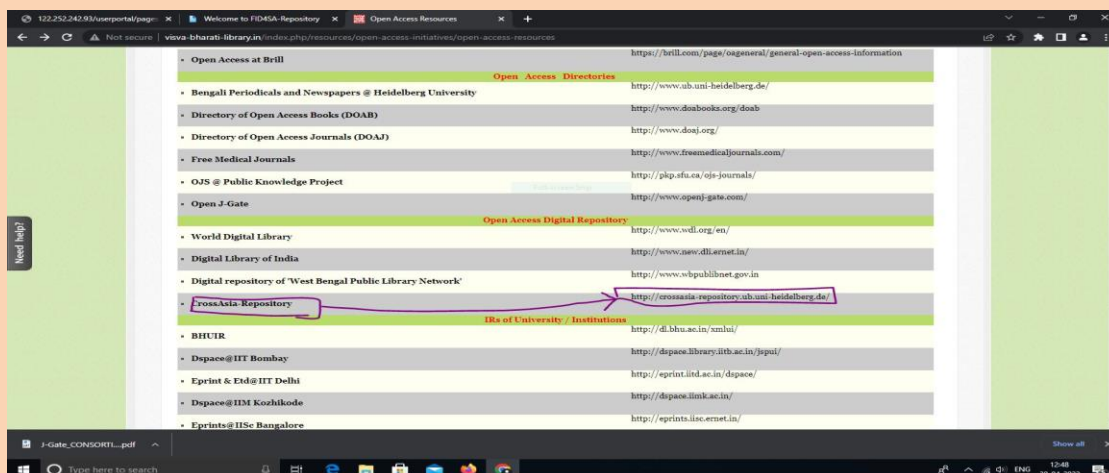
122.252.242.93/userportal/page: × Welcome to FID4SA-Repository × Open Access Resources × +

Not secure | visva-bharati-library.in/index.php/resources/open-access-initiatives/open-access-resources

| | |
|---|---|
| • Open Access at Brill | https://brill.com/page/oageneral/general-open-access-information |
| Open Access Directories | |
| • Bengali Periodicals and Newspapers @ Heidelberg University | http://www.ub.uni-heidelberg.de/ |
| • Directory of Open Access Books (DOAB) | http://www.doabooks.org/doab |
| • Directory of Open Access Journals (DOAJ) | http://www.doaj.org/ |
| • Free Medical Journals | http://www.freemedicaljournals.com/ |
| • OJS @ Public Knowledge Project | http://pkp.sfu.ca/ojs-journals/ |
| • Open J-Gate | http://www.openj-gate.com/ |
| Open Access Digital Repository | |
| • World Digital Library | http://www.wdl.org/en/ |
| • Digital Library of India | http://www.new.dli.ernet.in/ |
| • Digital repository of 'West Bengal Public Library Network' | http://www.wbpublibnet.gov.in |
| • CrossAsia-Repository | http://crossasia-repository.ub.uni-heidelberg.de/ |
| IRs of University / Institutions | |
| • BHUIR | http://dl.bhu.ac.in/xmlui/ |
| • Dspace@IIT Bombay | http://dspace.library.iitb.ac.in/jspui/ |
| • Eprint & Etd@IIT Delhi | http://eprint.iitd.ac.in/dspace/ |
| • Dspace@IIM Kozhikode | http://dspace.iimk.ac.in/ |
| • Eprints@IISc Bangalore | http://eprints.iisc.ernet.in/ |

Need help?

J-Gate_CONSORTI....pdf

Show all

Type here to search

ENG 12:48